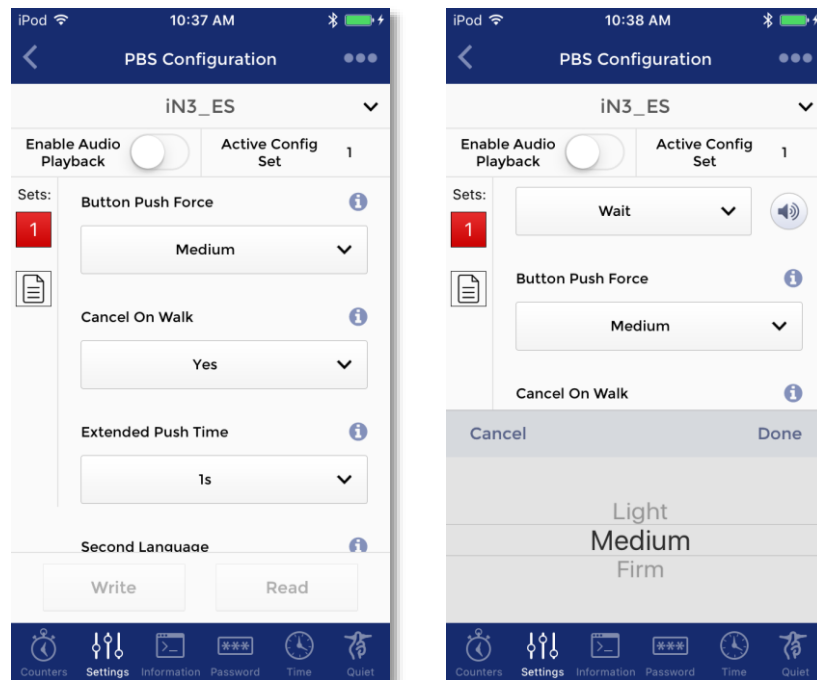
iPod 10:37 AM

PBS Configuration

iN3_ES

Enable Audio Playback

Active Config Set 1

Sets:

1

Button Push Force

Medium

Cancel On Walk

Yes

Extended Push Time

1s

Second Language

Write

Read

Counters Settings Information Password Time Quiet

iPod 10:38 AM

PBS Configuration

iN3_ES

Enable Audio Playback

Active Config Set 1

Sets:

1

Wait

Button Push Force

Medium

Cancel On Walk

Cancel

Done

Light

Medium

Firm

Counters Settings Information Password Time Quiet